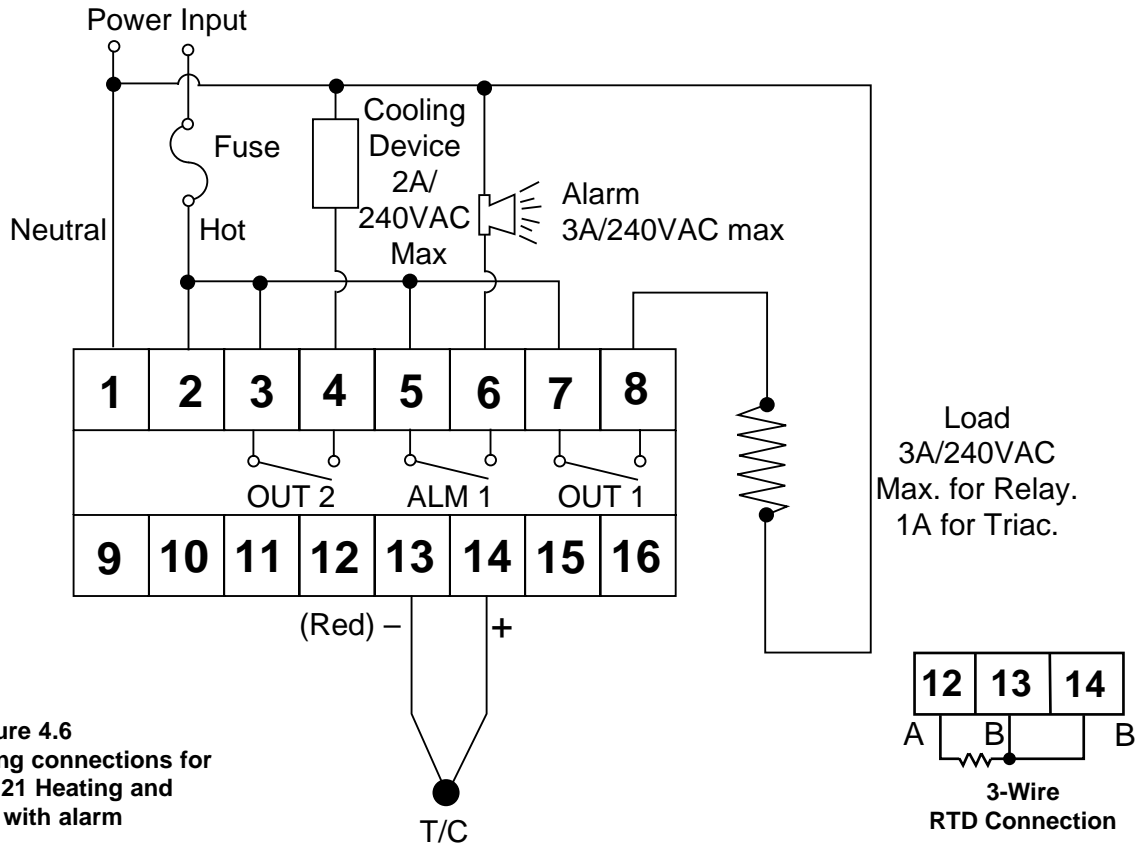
Power Input

Fuse

Neutral

Hot

Cooling Device 2A/ 240VAC Max

Alarm 3A/240VAC max

| 1 | 2 | 3 | 4 | 5 | 6 | 7 | 8 |
|---|---|---|---|---|---|---|---|

OUT 2 ALM 1 OUT 1

| 9 | 10 | 11 | 12 | 13 | 14 | 15 | 16 |
|---|---|---|---|---|---|---|---|

Load 3A/240VAC Max. for Relay. 1A for Triac.

(Red) –

+

T/C

ure 4.6
ng connections for
21 Heating and
with alarm

| 12 | 13 | 14 |
|---|---|---|

A B B

3-Wire
RTD Connection